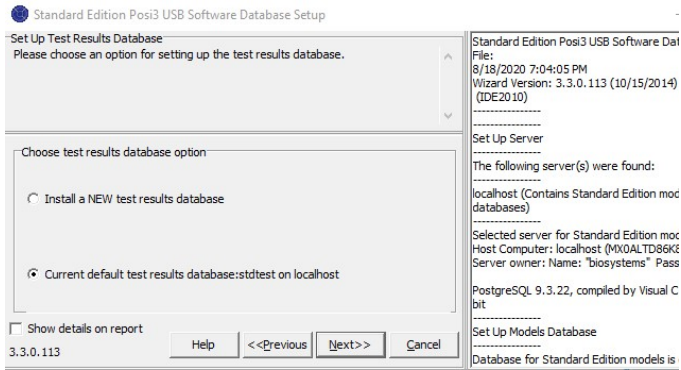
Standard Edition Posi3 USB Software Database Setup

Set Up Test Results Database
Please choose an option for setting up the test results database.

Choose test results database option

Install a NEW test results database

Current default test results database:stdtest on localhost

Show details on report

3.3.0.113

Help

<<Previous

Next>>

Cancel

Standard Edition Posi3 USB Software Dat
File:
8/18/2020 7:04:05 PM
Wizard Version: 3.3.0.113 (10/15/2014)
(IDE2010)
----------------
----------------
Set Up Server
----------------
The following server(s) were found:
----------------
localhost (Contains Standard Edition mod databases)
----------------
Selected server for Standard Edition mod
Host Computer: localhost (MX0ALTD86K8
Server owner: Name: "biosystems" Pass
----------------
PostgreSQL 9.3.22, compiled by Visual C
bit
----------------
Set Up Models Database
----------------
Database for Standard Edition models is